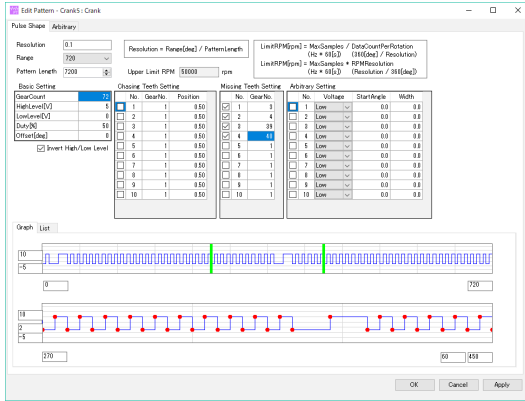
Edit Pattern - Crank5 : Crank

Pulse Shape | Arbitrary

Resolution 0.1
Range 720
Pattern Length 7200

Resolution = Range[deg] / PatternLength

Upper Limit RPM 50000 rpm

LimitRPM[rpm] = MaxSamples / DataCountPerRotation
(Hz * 60[s]) (360[deg] / Resolution)
LimitRPM[rpm] = MaxSamples * RPMResolution
(Hz * 60[s]) (Resolution / 360[deg])

Basic Setting

| | |
|---|---|
| GearCount | 72 |
| HighLevel[V] | 5 |
| LowLevel[V] | 0 |
| Duty[%] | 50 |
| Offset[deg] | 0 |

Invert High/Low Level

Chasing Teeth Setting

| | No. | GearNo. | Position |
|---|---|---|---|
| | 1 | 1 | 0.50 |
| | 2 | 1 | 0.50 |
| | 3 | 1 | 0.50 |
| | 4 | 1 | 0.50 |
| | 5 | 1 | 0.50 |
| | 6 | 1 | 0.50 |
| | 7 | 1 | 0.50 |
| | 8 | 1 | 0.50 |
| | 9 | 1 | 0.50 |
| | 10 | 1 | 0.50 |

Missing Teeth Setting

| | No. | GearNo. |
|---|---|---|
| ☑ | 1 | 3 |
| ☑ | 2 | 4 |
| ☑ | 3 | 39 |
| ☑ | 4 | 40 |
| | 5 | 1 |
| | 6 | 1 |
| | 7 | 1 |
| | 8 | 1 |
| | 9 | 1 |
| | 10 | 1 |

Arbitrary Setting

| | No. | Voltage | StartAngle | Width |
|---|---|---|---|---|
| | 1 | Low | 0.0 | 0.0 |
| | 2 | Low | 0.0 | 0.0 |
| | 3 | Low | 0.0 | 0.0 |
| | 4 | Low | 0.0 | 0.0 |
| | 5 | Low | 0.0 | 0.0 |
| | 6 | Low | 0.0 | 0.0 |
| | 7 | Low | 0.0 | 0.0 |
| | 8 | Low | 0.0 | 0.0 |
| | 9 | Low | 0.0 | 0.0 |
| | 10 | Low | 0.0 | 0.0 |

Graph | List

10
-5
0
720

10
2
-5
270
60 450

OK Cancel Apply